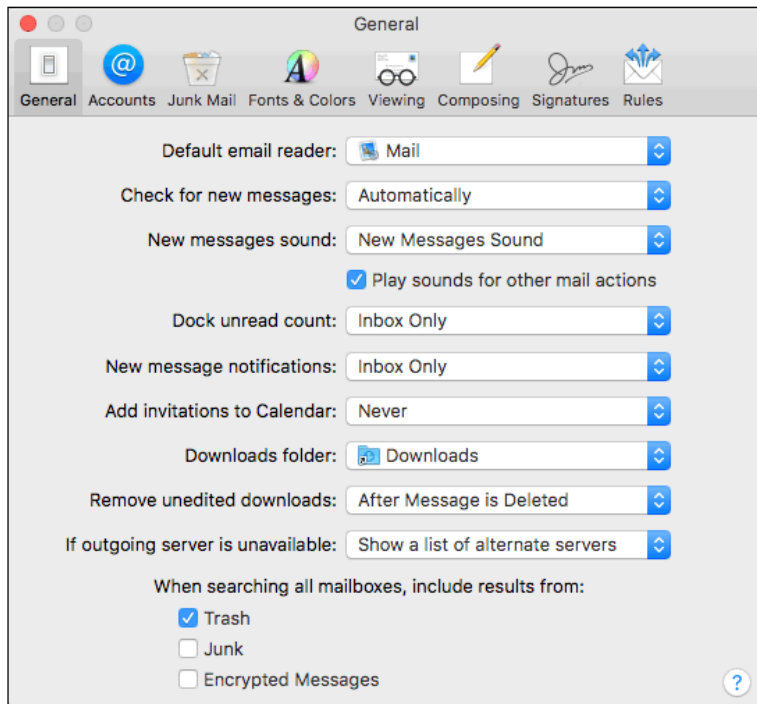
General

General Accounts Junk Mail Fonts & Colors Viewing Composing Signatures Rules

Default email reader: Mail

Check for new messages: Automatically

New messages sound: New Messages Sound

Play sounds for other mail actions

Dock unread count: Inbox Only

New message notifications: Inbox Only

Add invitations to Calendar: Never

Downloads folder: Downloads

Remove unedited downloads: After Message is Deleted

If outgoing server is unavailable: Show a list of alternate servers

When searching all mailboxes, include results from:

Trash

Junk

Encrypted Messages

?